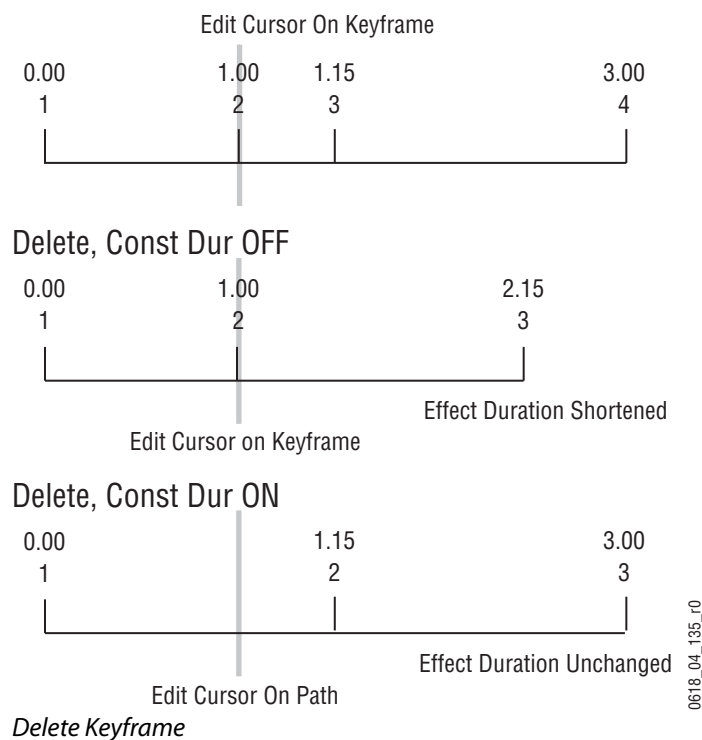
Edit Cursor On Keyframe

0.00 1.00 1.15 3.00
1 2 3 4

Delete, Const Dur OFF

0.00 1.00 2.15
1 2 3

Effect Duration Shortened

Edit Cursor on Keyframe

Delete, Const Dur ON

0.00 1.15 3.00
1 2 3

Effect Duration Unchanged

Edit Cursor On Path

0618_04_135_r0

Delete Keyframe